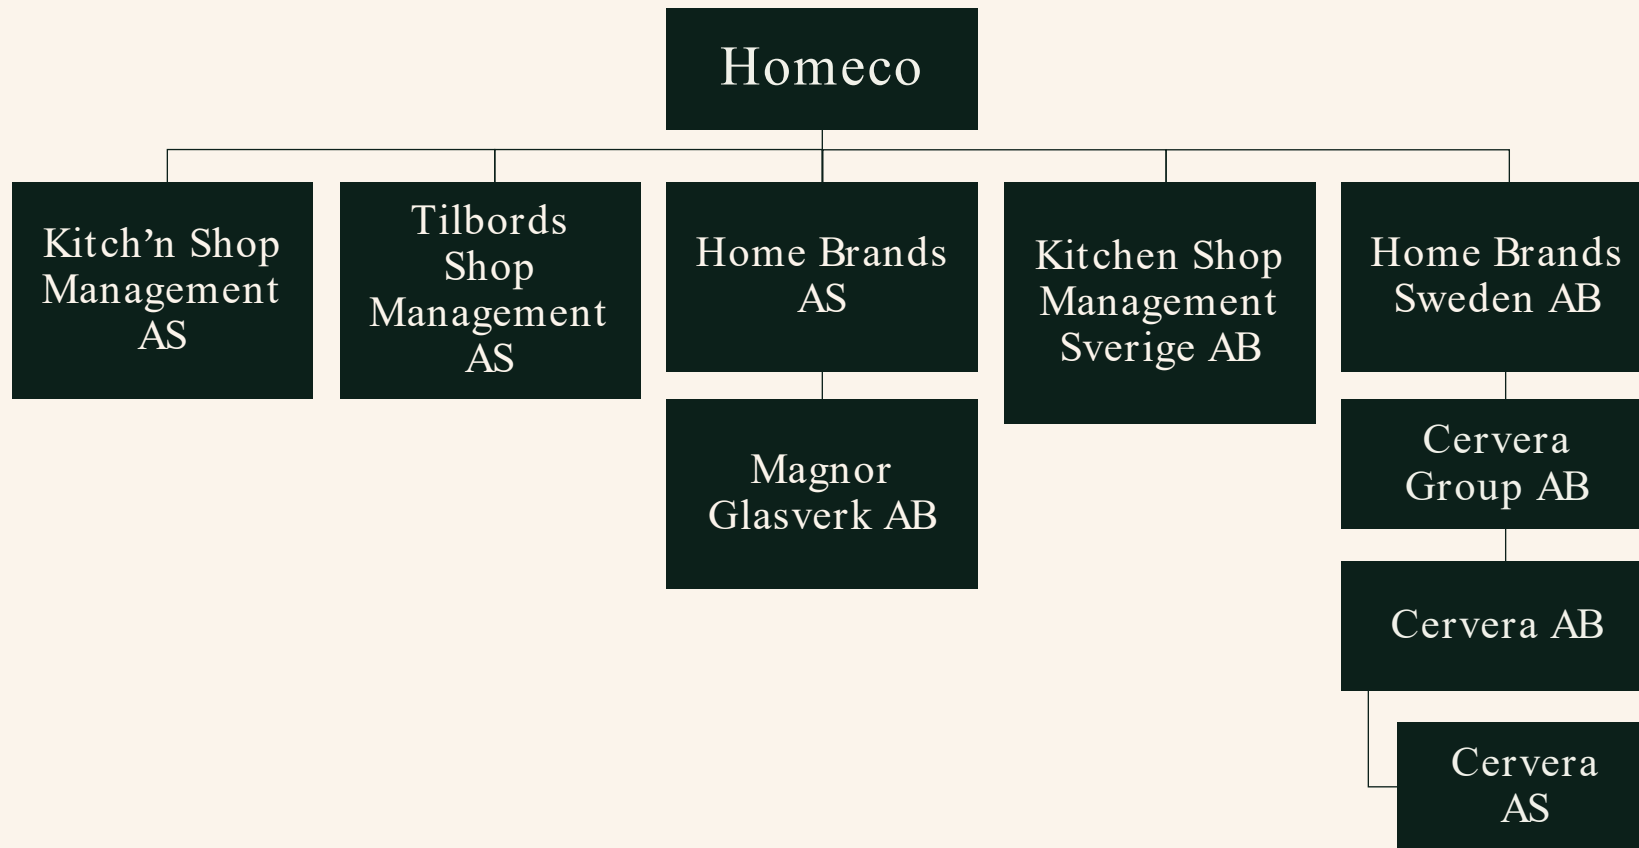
Homeco

Kitch'n Shop Management AS

Tilbords Shop Management AS

Home Brands AS

Magnor Glasverk AB

Kitchen Shop Management Sverige AB

Home Brands Sweden AB

Cervera Group AB

Cervera AB

Cervera AS